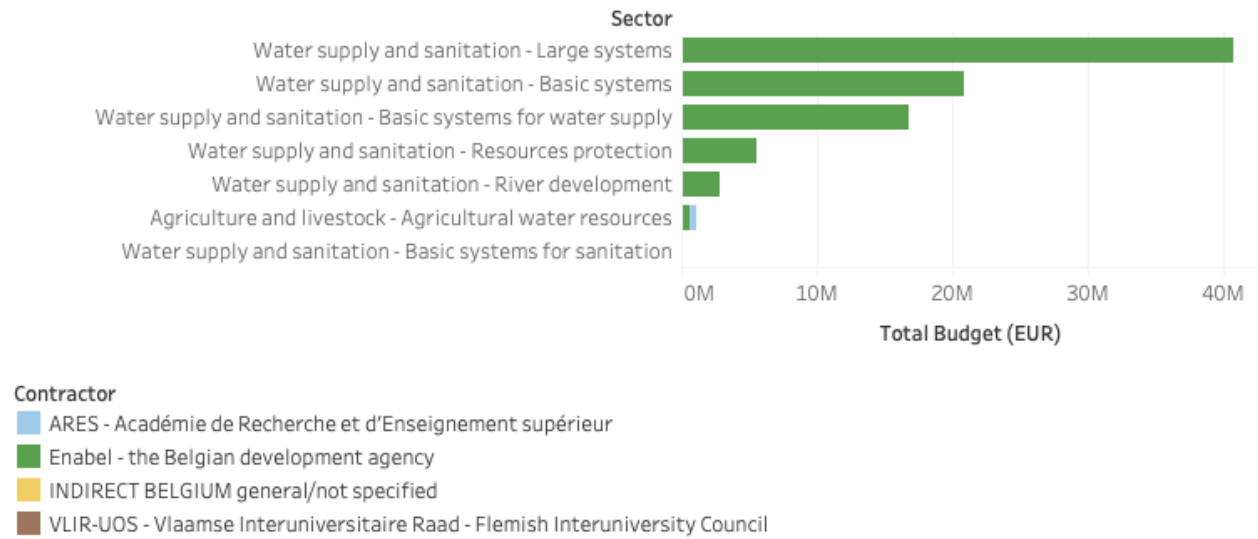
Sector
Water supply and sanitation - Large systems
Water supply and sanitation - Basic systems
Water supply and sanitation - Basic systems for water supply
Water supply and sanitation - Resources protection
Water supply and sanitation - River development
Agriculture and livestock - Agricultural water resources
Water supply and sanitation - Basic systems for sanitation

0M 10M 20M 30M 40M
Total Budget (EUR)

Contractor
ARES - Académie de Recherche et d'Enseignement supérieur
Enabel - the Belgian development agency
INDIRECT BELGIUM general/not specified
VLIR-UOS - Vlaamse Interuniversitaire Raad - Flemish Interuniversity Council